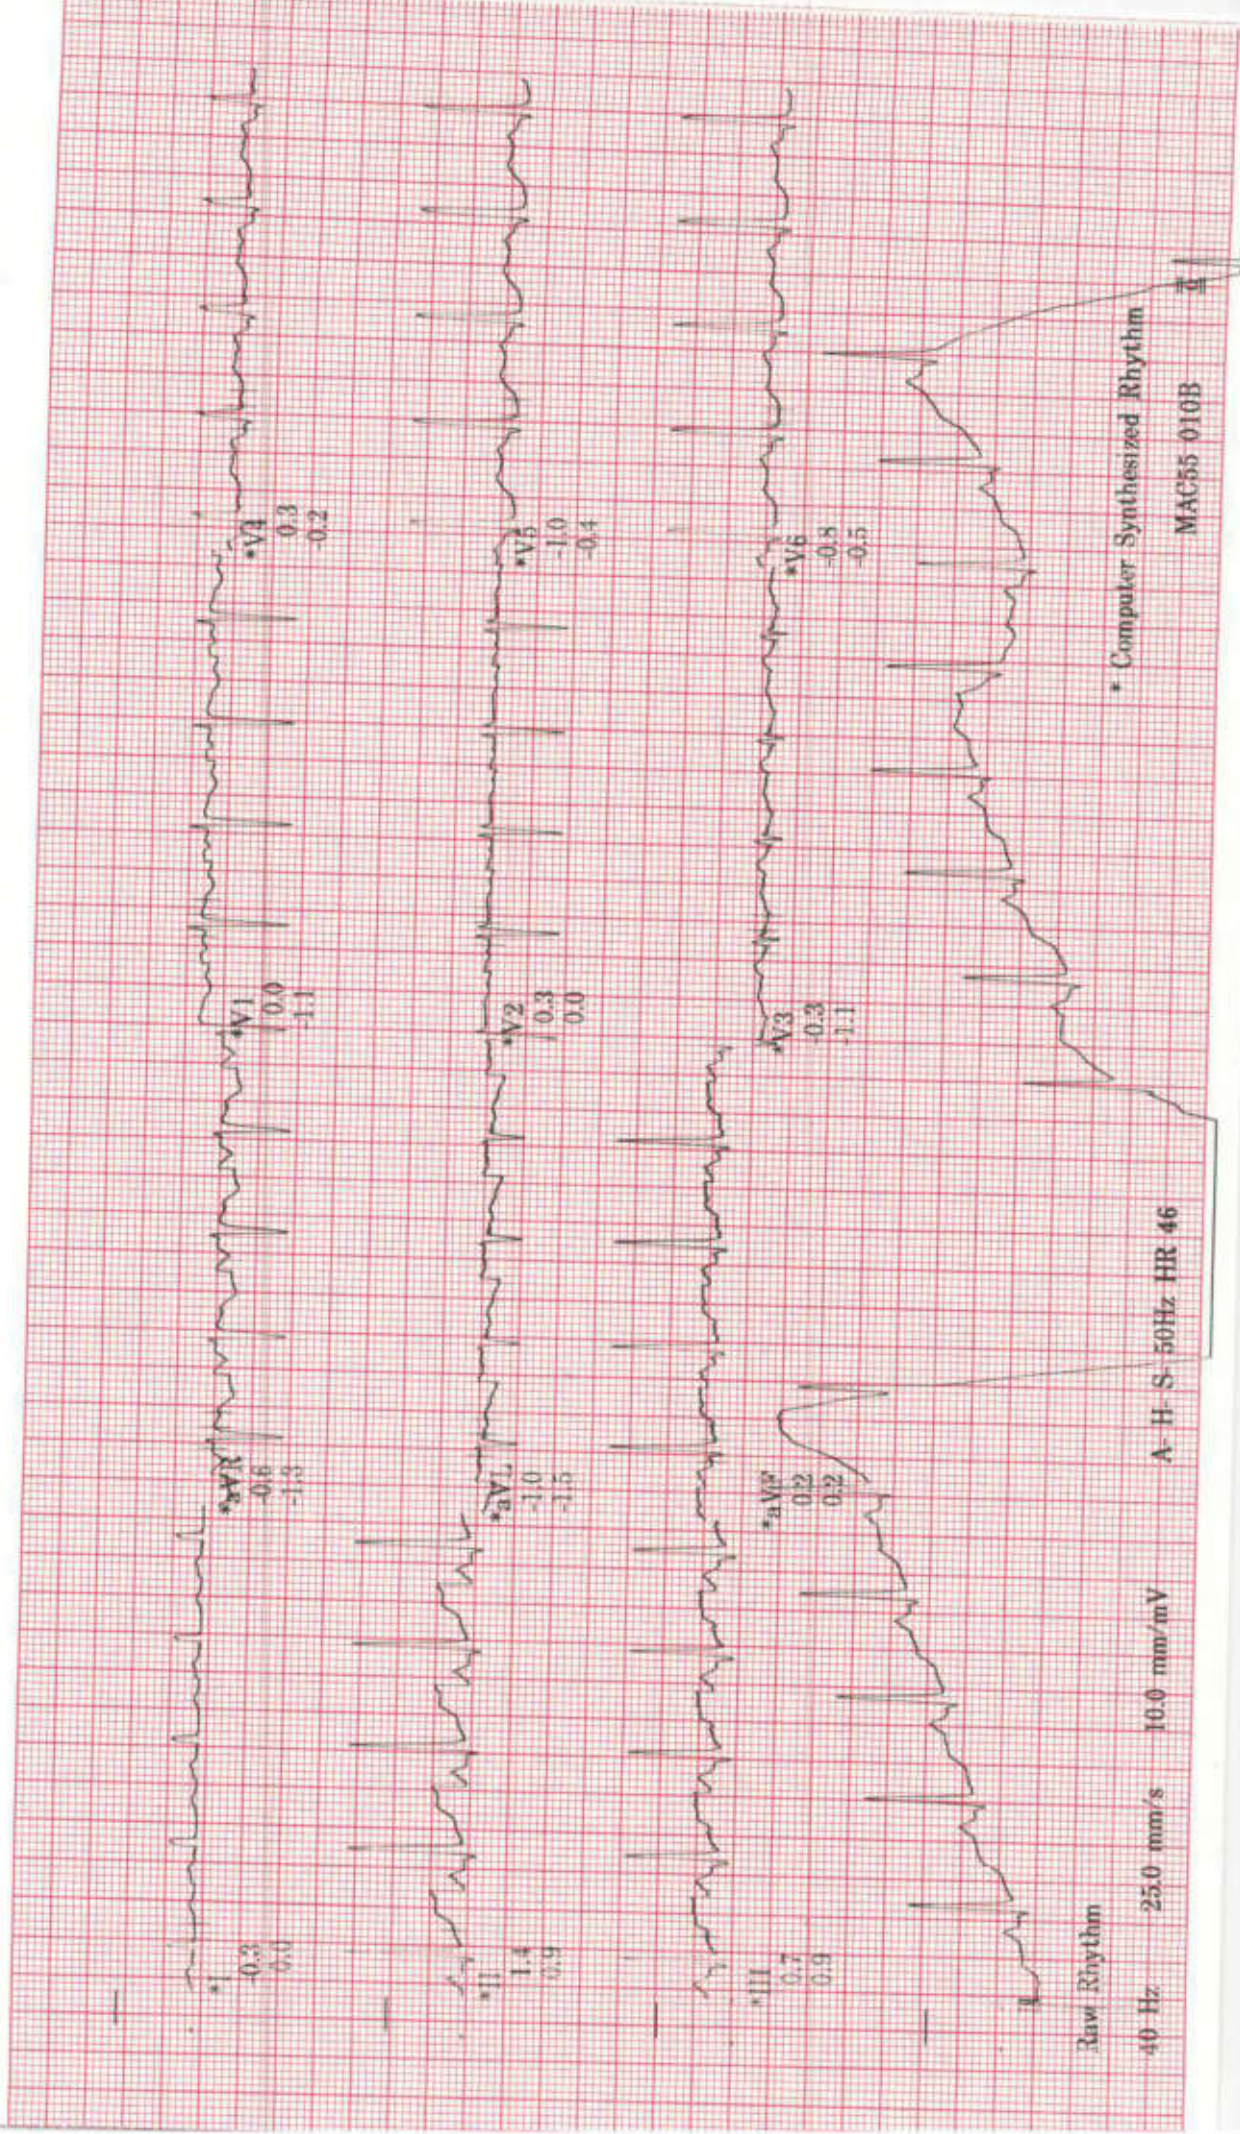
*I
-0.3
0.1

*aVR
-0.6
-1.3

*V1
0.0
-1.1

*V4
0.3
0.2

*II
1.4
0.9

*aVL
-1.0
-1.5

*V2
0.3
0.0

*V5
-1.0
-0.4

*III
0.7
0.9

*aVF
0.2
0.2

*V3
-0.3
-1.1

*V6
-0.8
-0.5

Raw Rhythm

40 Hz 25.0 mm/s 10.0 mm/mV A- H- S- 50Hz HR 46

* Computer Synthesized Rhythm

MAC55 010B